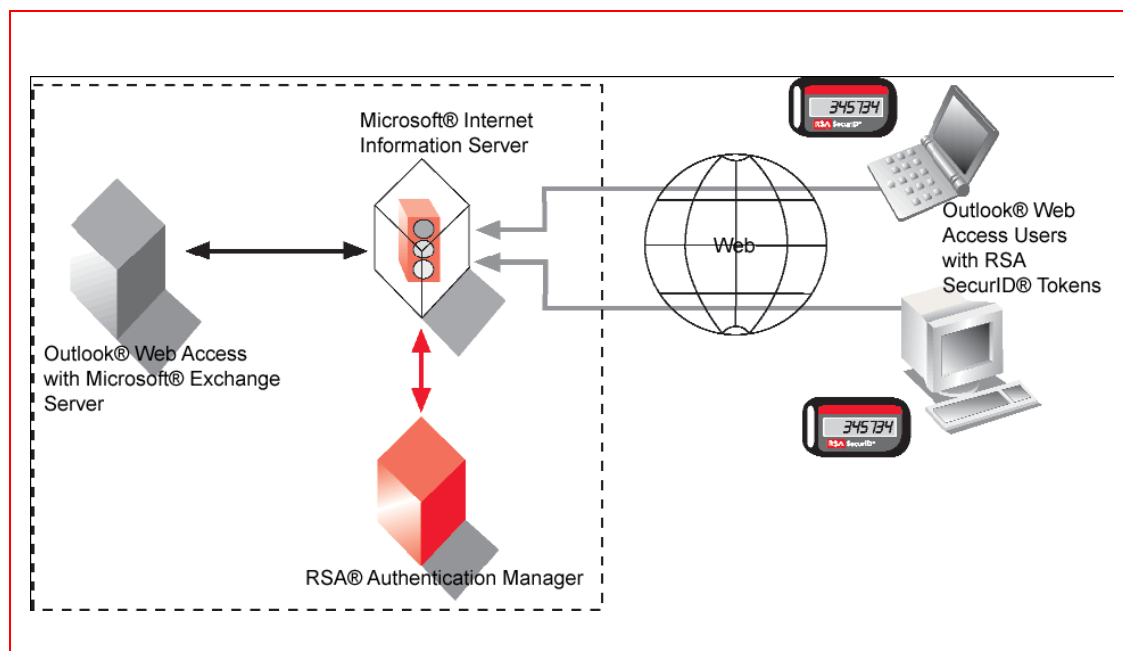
Microsoft® Internet Information Server

345734
RSA SecurID

Web

Outlook® Web Access Users with RSA SecurID® Tokens

Outlook® Web Access with Microsoft® Exchange Server

345734
RSA SecurID

RSA® Authentication Manager